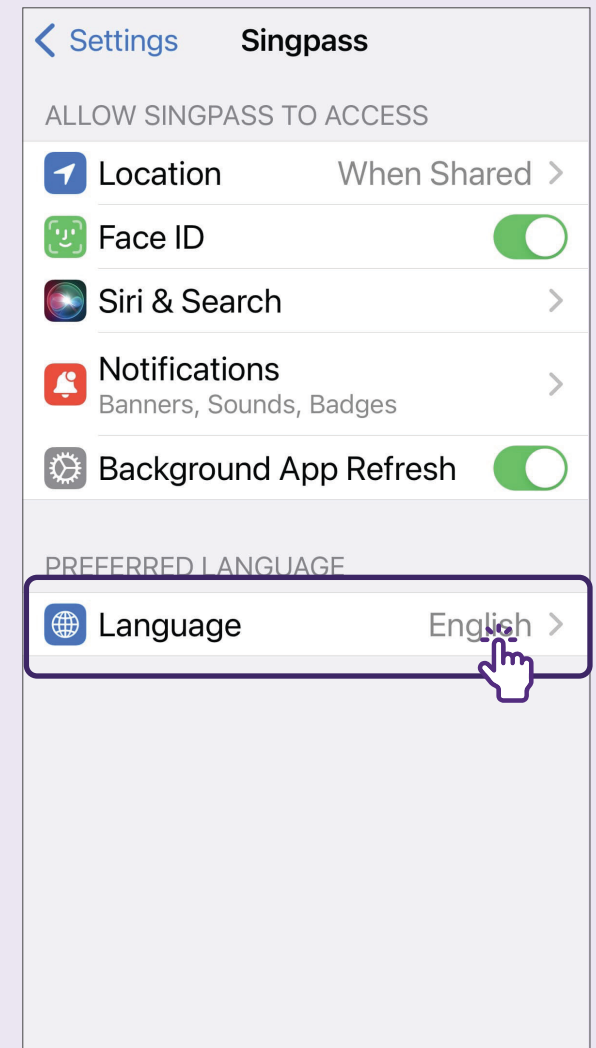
< Settings Singpass

ALLOW SINGPASS TO ACCESS

Location When Shared >

Face ID

Siri & Search >

Notifications
Banners, Sounds, Badges >

Background App Refresh

PREFERRED LANGUAGE

Language English >